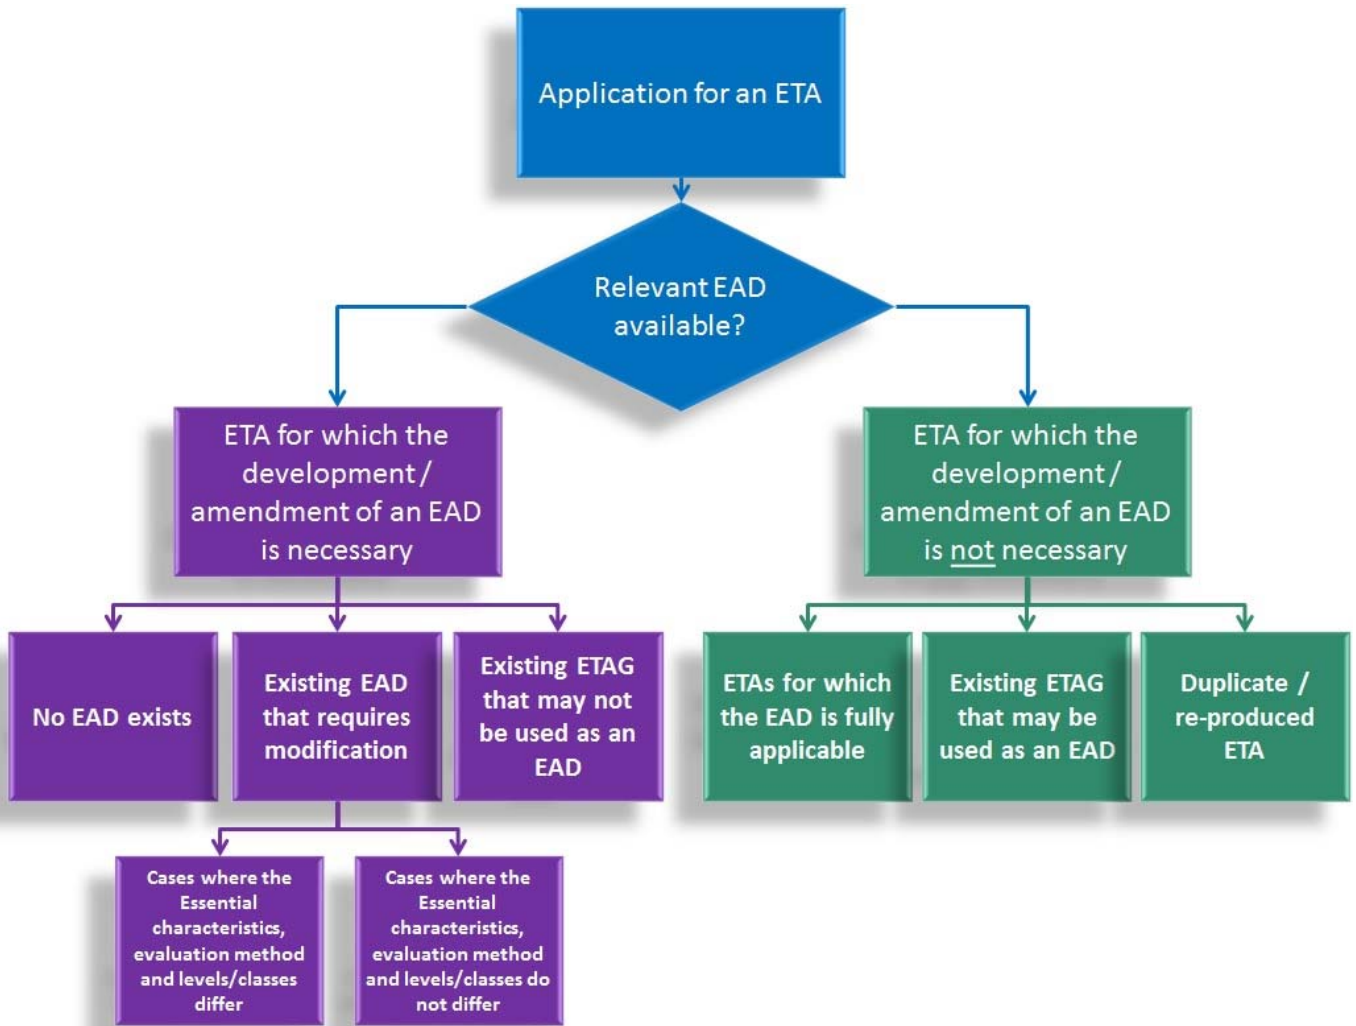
Application for an ETA

Relevant EAD available?

ETA for which the development / amendment of an EAD is necessary

ETA for which the development / amendment of an EAD is not necessary

No EAD exists

Existing EAD that requires modification

Existing ETAG that may not be used as an EAD

ETAs for which the EAD is fully applicable

Existing ETAG that may be used as an EAD

Duplicate / re-produced ETA

Cases where the Essential characteristics, evaluation method and levels/classes differ

Cases where the Essential characteristics, evaluation method and levels/classes do not differ